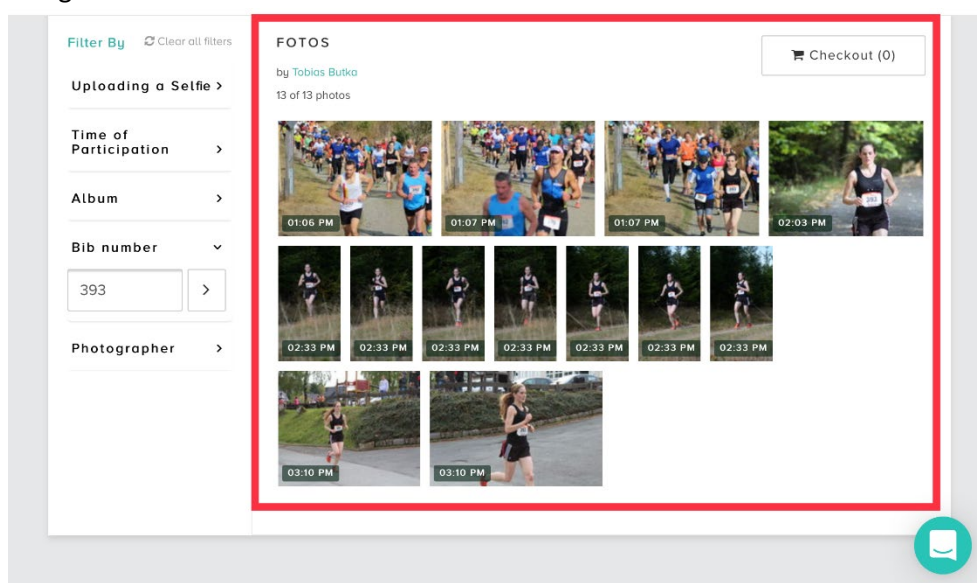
Filter By Clear all filters

Uploading a Selfie >

Time of Participation >

Album >

Bib number

393

>

Photographer >

FOTOS

by Tobias Butko

13 of 13 photos

Checkout (0)

01:06 PM

01:07 PM

01:07 PM

02:03 PM

02:33 PM

02:33 PM

02:33 PM

02:33 PM

02:33 PM

02:33 PM

02:33 PM

03:10 PM

03:10 PM